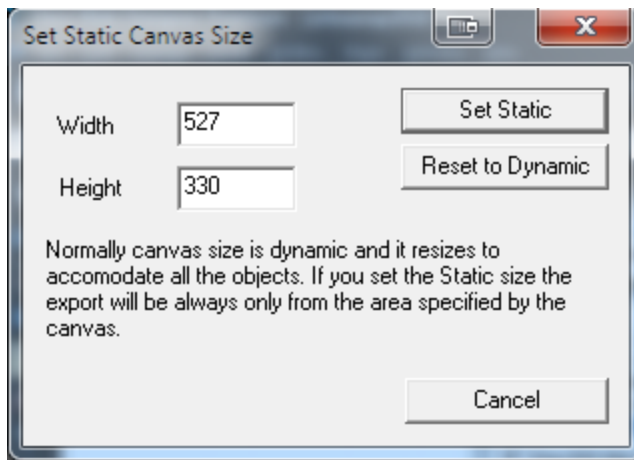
Set Static Canvas Size

Width 527

Height 330

Set Static

Reset to Dynamic

Normally canvas size is dynamic and it resizes to accomodate all the objects. If you set the Static size the export will be always only from the area specified by the canvas.

Cancel